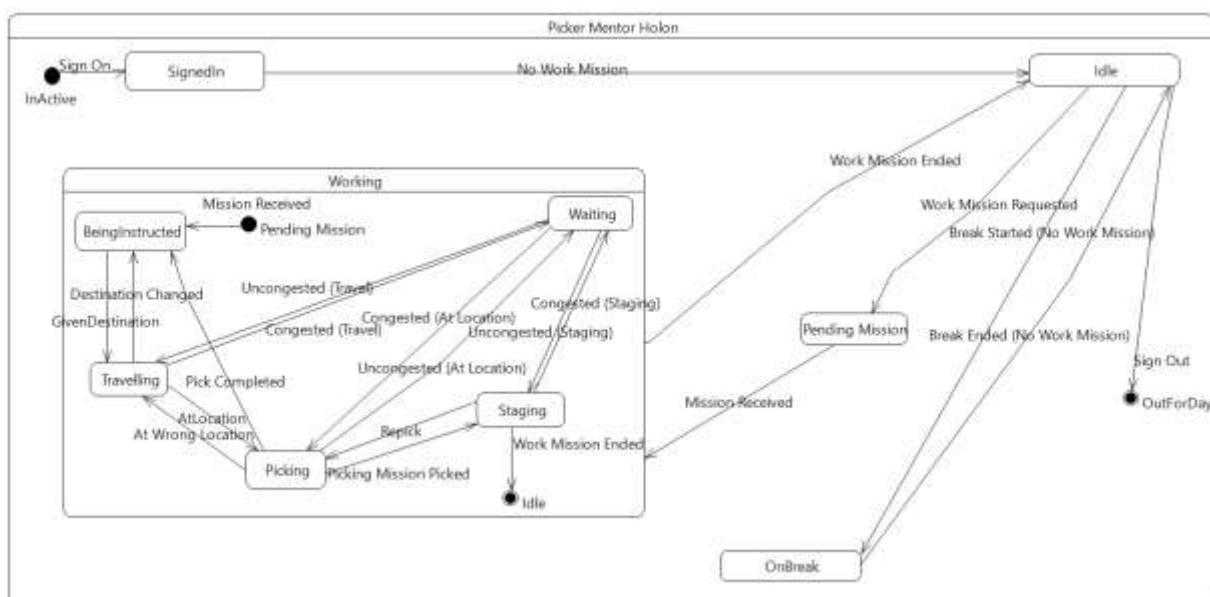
Picker Mentor Holon

Sign On

InActive

SignedIn

No Work Mission

Idle

Working

Mission Received

BeingInstructed

Pending Mission

Waiting

Work Mission Ended

Work Mission Requested

Break Started (No Work Mission)

Destination Changed

Uncongested (Travel)

Congested (Staging)

GivenDestination

Congested (Travel)

Congested (At Location)

Uncongested (Staging)

Pending Mission

Break Ended (No Work Mission)

Sign Out

Travelling

Pick Completed

Uncongested (At Location)

Mission Received

OutForDay

Staging

AtLocation

At Wrong Location

Repick

Work Mission Ended

Picking

Picking Mission Picked

Idle

OnBreak